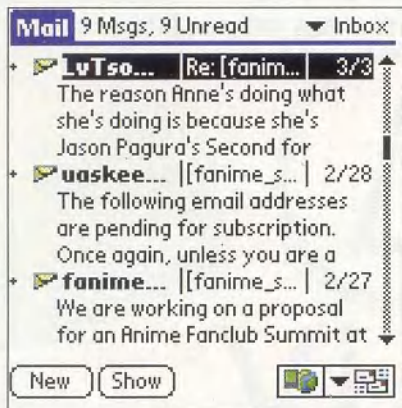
Mail 9 Msgs, 9 Unread ▾ Inbox

LvTso... | Re: [fanim... | 3/3
The reason Anne's doing what she's doing is because she's Jason Pagura's Second for

uaskee... | [fanime_s... | 2/28
The following email addresses are pending for subscription. Once again, unless you are a

fanime... | [fanime_s... | 2/27
We are working on a proposal for an Anime Fanclub Summit at

New | Show